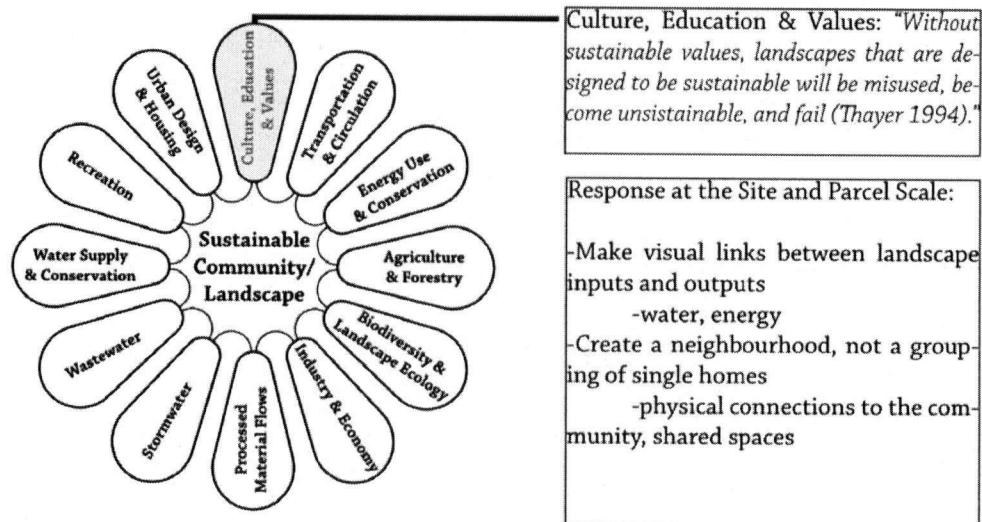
Culture, Education & Values

Transportation & Circulation

Energy Use & Conservation

Agriculture & Forestry

Biodiversity & Landscape Ecology

Industry & Economy

Processed Material Flows

Stormwater

Wastewater

Water Supply & Conservation

Recreation

Urban Design & Housing

Sustainable Community/ Landscape

Culture, Education & Values: "Without sustainable values, landscapes that are designed to be sustainable will be misused, become unsistainable, and fail (Thayer 1994)."

Response at the Site and Parcel Scale:

-Make visual links between landscape inputs and outputs
-water, energy
-Create a neighbourhood, not a grouping of single homes
-physical connections to the community, shared spaces